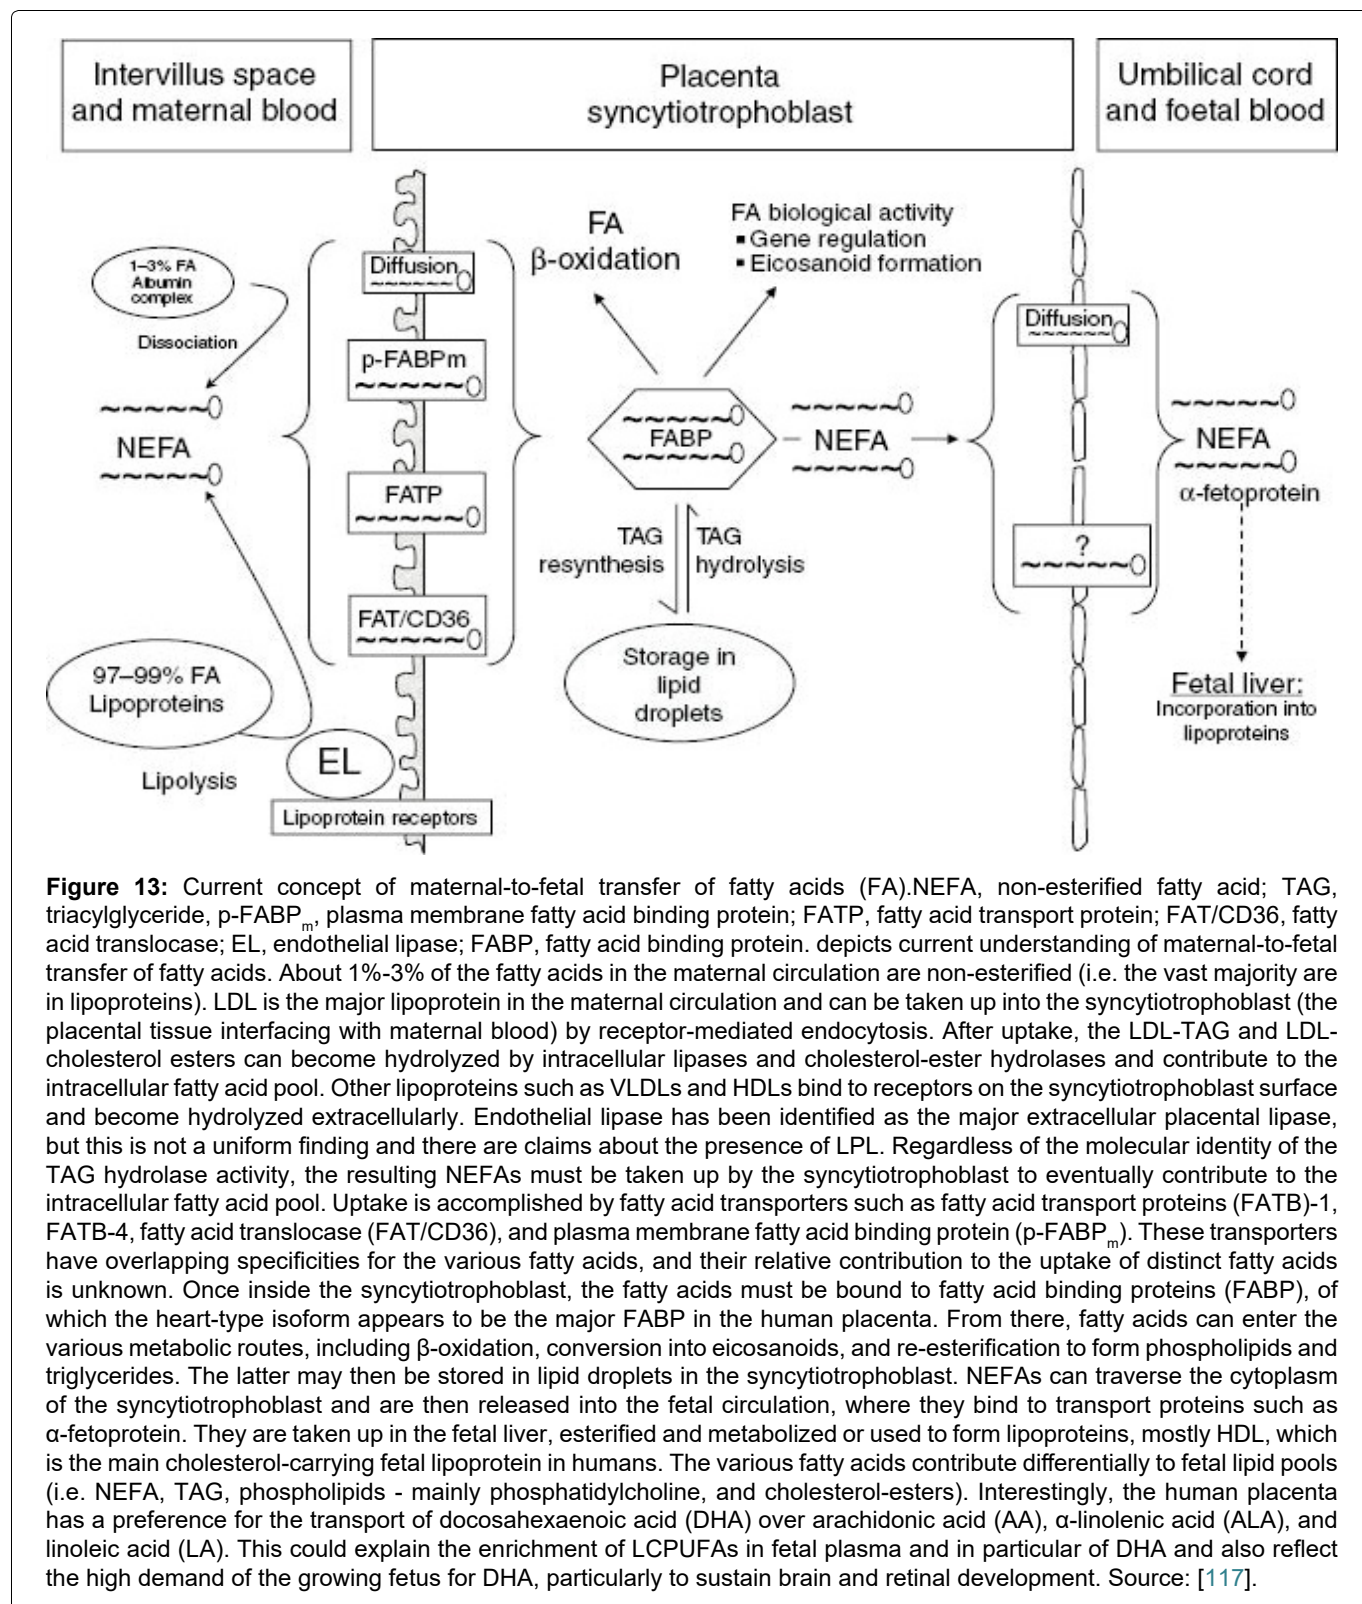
Intervillus space and maternal blood

Placenta syncytiotrophoblast

Umbilical cord and foetal blood

1–3% FA Albumin complex

Dissociation

NEFA

97–99% FA Lipoproteins

Lipolysis

EL

Lipoprotein receptors

Diffusion

p-FABPm

FATP

FAT/CD36

FA β-oxidation

FA biological activity
▪ Gene regulation
▪ Eicosanoid formation

FABP

NEFA

TAG resynthesis

TAG hydrolysis

Storage in lipid droplets

Diffusion

?

NEFA

α-fetoprotein

Fetal liver:
Incorporation into lipoproteins

**Figure 13:** Current concept of maternal-to-fetal transfer of fatty acids (FA).NEFA, non-esterified fatty acid; TAG, triacylglyceride, p-FABP$_m$, plasma membrane fatty acid binding protein; FATP, fatty acid transport protein; FAT/CD36, fatty acid translocase; EL, endothelial lipase; FABP, fatty acid binding protein. depicts current understanding of maternal-to-fetal transfer of fatty acids. About 1%-3% of the fatty acids in the maternal circulation are non-esterified (i.e. the vast majority are in lipoproteins). LDL is the major lipoprotein in the maternal circulation and can be taken up into the syncytiotrophoblast (the placental tissue interfacing with maternal blood) by receptor-mediated endocytosis. After uptake, the LDL-TAG and LDL-cholesterol esters can become hydrolyzed by intracellular lipases and cholesterol-ester hydrolases and contribute to the intracellular fatty acid pool. Other lipoproteins such as VLDLs and HDLs bind to receptors on the syncytiotrophoblast surface and become hydrolyzed extracellularly. Endothelial lipase has been identified as the major extracellular placental lipase, but this is not a uniform finding and there are claims about the presence of LPL. Regardless of the molecular identity of the TAG hydrolase activity, the resulting NEFAs must be taken up by the syncytiotrophoblast to eventually contribute to the intracellular fatty acid pool. Uptake is accomplished by fatty acid transporters such as fatty acid transport proteins (FATB)-1, FATB-4, fatty acid translocase (FAT/CD36), and plasma membrane fatty acid binding protein (p-FABP$_m$). These transporters have overlapping specificities for the various fatty acids, and their relative contribution to the uptake of distinct fatty acids is unknown. Once inside the syncytiotrophoblast, the fatty acids must be bound to fatty acid binding proteins (FABP), of which the heart-type isoform appears to be the major FABP in the human placenta. From there, fatty acids can enter the various metabolic routes, including β-oxidation, conversion into eicosanoids, and re-esterification to form phospholipids and triglycerides. The latter may then be stored in lipid droplets in the syncytiotrophoblast. NEFAs can traverse the cytoplasm of the syncytiotrophoblast and are then released into the fetal circulation, where they bind to transport proteins such as α-fetoprotein. They are taken up in the fetal liver, esterified and metabolized or used to form lipoproteins, mostly HDL, which is the main cholesterol-carrying fetal lipoprotein in humans. The various fatty acids contribute differentially to fetal lipid pools (i.e. NEFA, TAG, phospholipids - mainly phosphatidylcholine, and cholesterol-esters). Interestingly, the human placenta has a preference for the transport of docosahexaenoic acid (DHA) over arachidonic acid (AA), α-linolenic acid (ALA), and linoleic acid (LA). This could explain the enrichment of LCPUFAs in fetal plasma and in particular of DHA and also reflect the high demand of the growing fetus for DHA, particularly to sustain brain and retinal development. Source: [117].